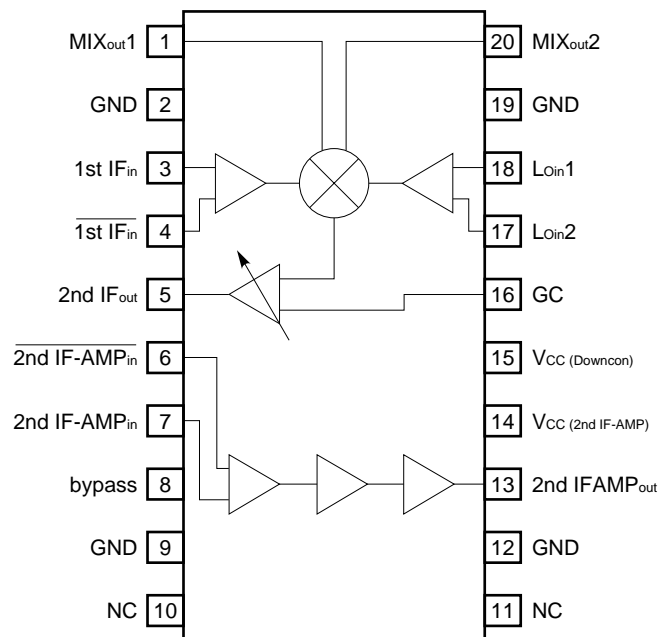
MIX$_{out}$1 1
GND 2
1st IF$_{in}$ 3
$\overline{\text{1st IF}_{in}}$ 4
2nd IF$_{out}$ 5
$\overline{\text{2nd IF-AMP}_{in}}$ 6
2nd IF-AMP$_{in}$ 7
bypass 8
GND 9
NC 10

20 MIX$_{out}$2
19 GND
18 L$_{Oin}$1
17 L$_{Oin}$2
16 GC
15 V$_{CC}$ (Downcon)
14 V$_{CC}$ (2nd IF-AMP)
13 2nd IFAMP$_{out}$
12 GND
11 NC